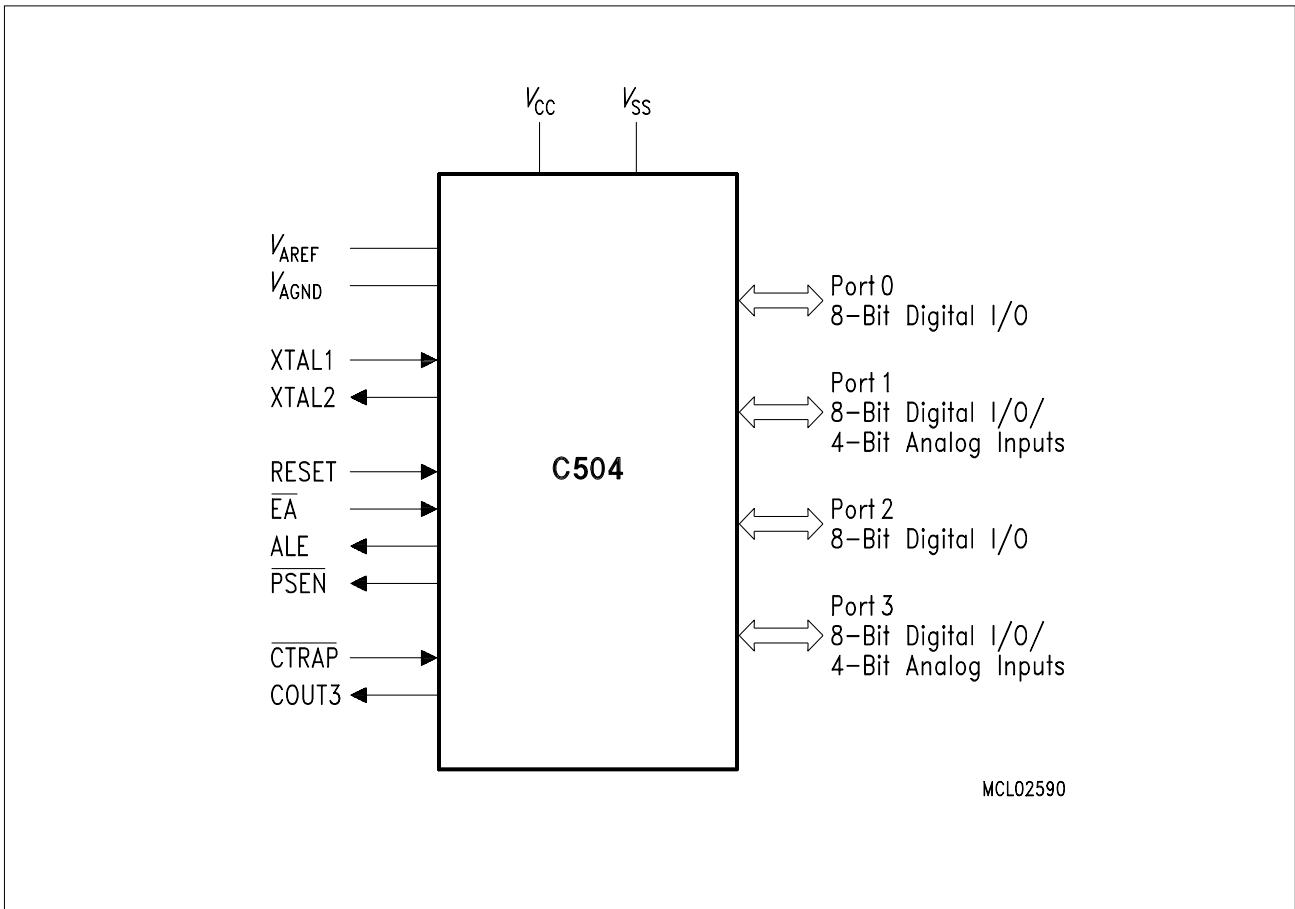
$V_{CC}$ $V_{SS}$

$V_{AREF}$
$V_{AGND}$

XTAL1
XTAL2

RESET
$\overline{EA}$
ALE
$\overline{PSEN}$

$\overline{CTRAP}$
COUT3

C504

Port 0
8-Bit Digital I/O

Port 1
8-Bit Digital I/O/
4-Bit Analog Inputs

Port 2
8-Bit Digital I/O

Port 3
8-Bit Digital I/O/
4-Bit Analog Inputs

MCL02590